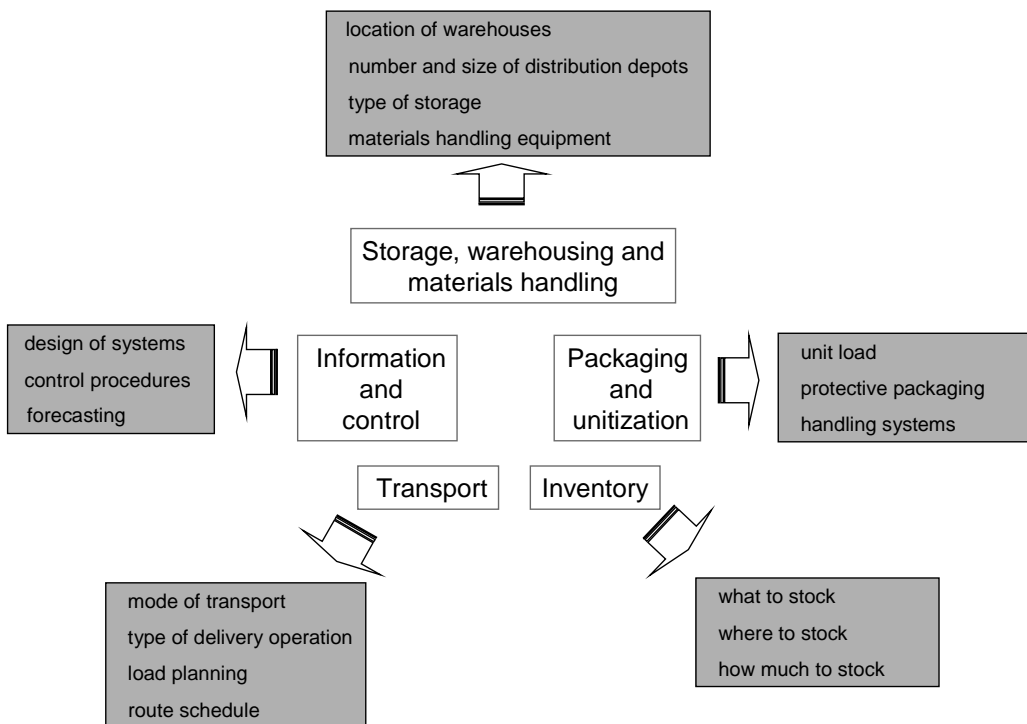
location of warehouses
number and size of distribution depots
type of storage
materials handling equipment

Storage, warehousing and materials handling

design of systems
control procedures
forecasting

Information and control

Packaging and unitization

unit load
protective packaging
handling systems

Transport

Inventory

mode of transport
type of delivery operation
load planning
route schedule

what to stock
where to stock
how much to stock